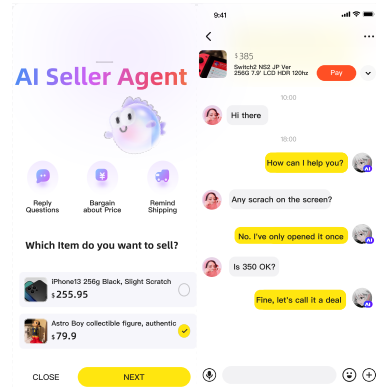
AI Seller Agent

Reply Questions

Bargain about Price

Remind Shipping

Which Item do you want to sell?

iPhone13 256g Black, Slight Scratch
$255.95

Astro Boy collectible figure, authentic
$79.9

CLOSE

NEXT

9:41

$385
Switch2 NS2 JP Ver 256G 7.9' LCD HDR 120hz

Pay

10:00

Hi there

18:00

How can I help you?

AI

Any scrach on the screen?

No. I've only opened it once

AI

Is 350 OK?

Fine, let's call it a deal

AI